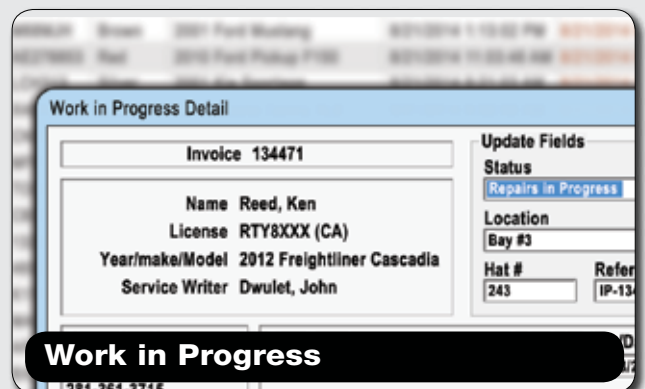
Work in Progress Detail

Invoice 134471

Name Reed, Ken
License RTY8XXX (CA)
Year/make/Model 2012 Freightliner Cascadia
Service Writer Dwulet, John

Update Fields
Status
Repairs in Progress
Location
Bay #3
Hat #
243
Refer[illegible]
IP-134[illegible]

Work in Progress

281-361-3715